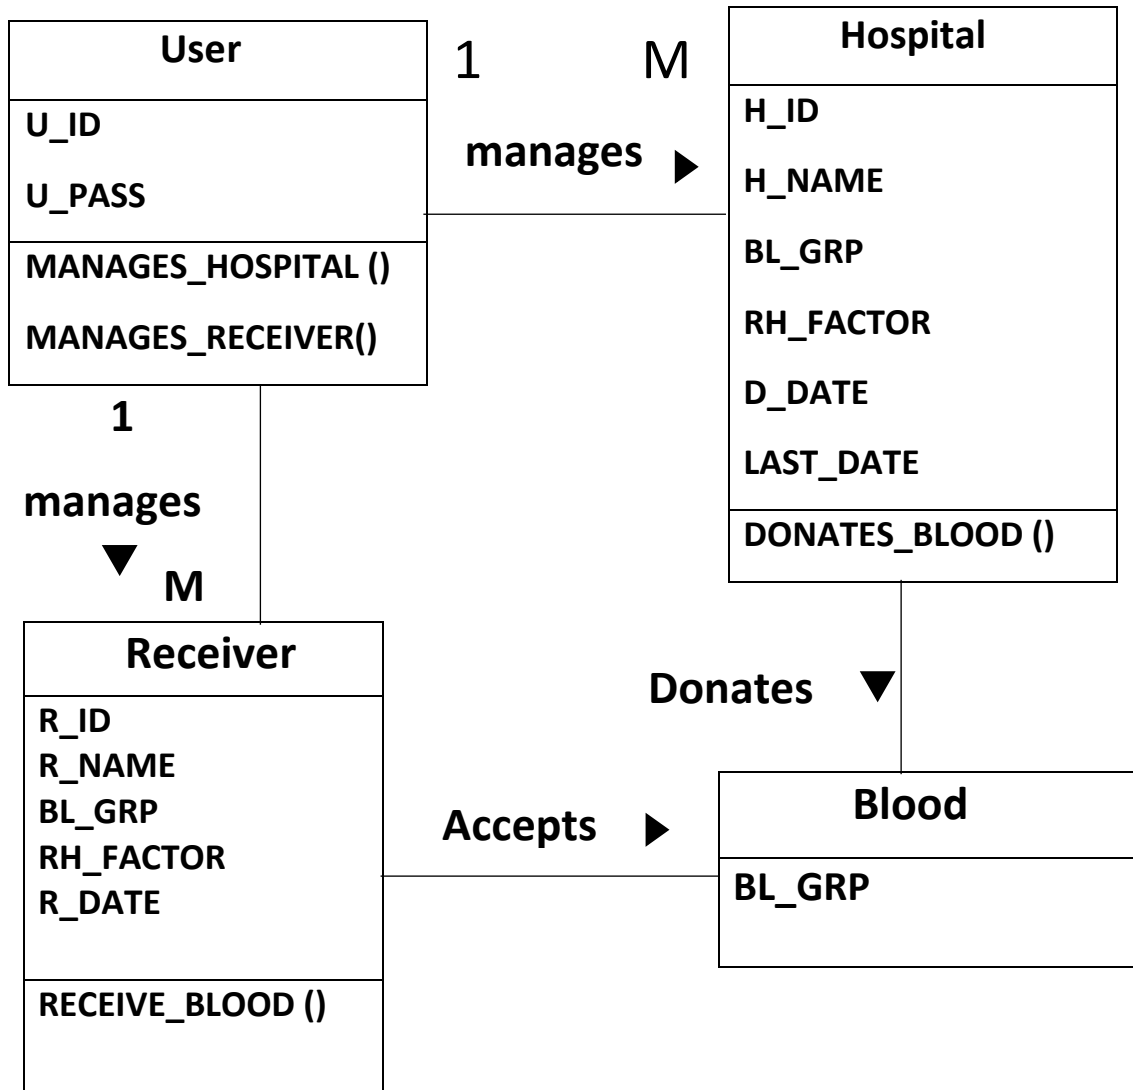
User

U_ID

U_PASS

MANAGES_HOSPITAL ()

MANAGES_RECEIVER()

1

M

manages

Hospital

H_ID

H_NAME

BL_GRP

RH_FACTOR

D_DATE

LAST_DATE

DONATES_BLOOD ()

1

manages

M

Receiver

R_ID
R_NAME
BL_GRP
RH_FACTOR
R_DATE

RECEIVE_BLOOD ()

Donates

Accepts

Blood

BL_GRP